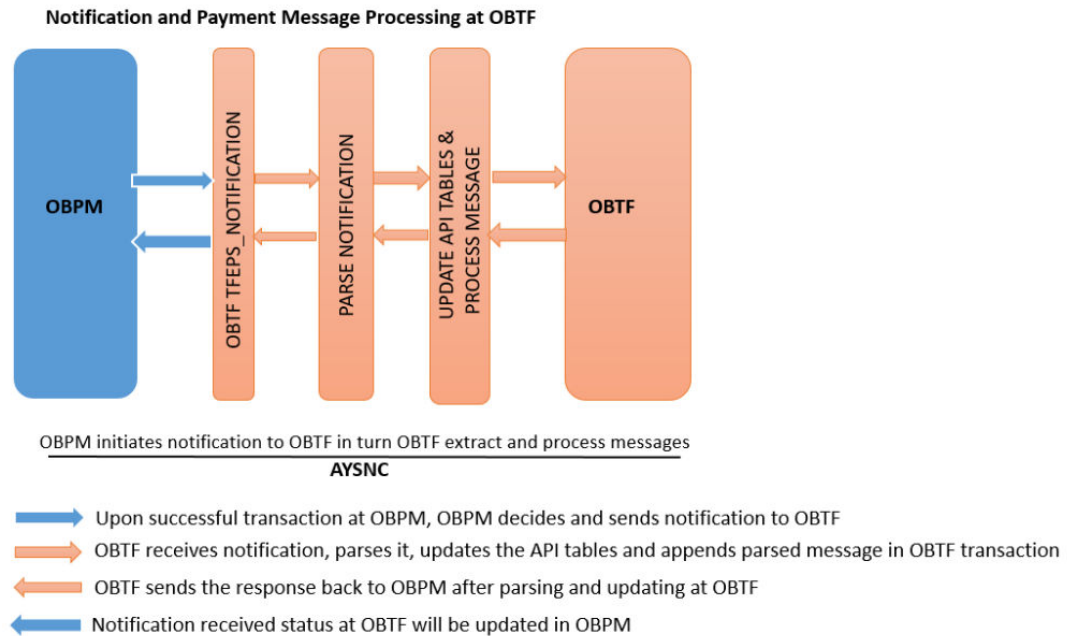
Notification and Payment Message Processing at OBTF

OBPM

OBTF TFEPS_NOTIFICATION

PARSE NOTIFICATION

UPDATE API TABLES & PROCESS MESSAGE

OBTF

OBPM initiates notification to OBTF in turn OBTF extract and process messages

AYSNC

Upon successful transaction at OBPM, OBPM decides and sends notification to OBTF

OBTF receives notification, parses it, updates the API tables and appends parsed message in OBTF transaction

OBTF sends the response back to OBPM after parsing and updating at OBTF

Notification received status at OBTF will be updated in OBPM